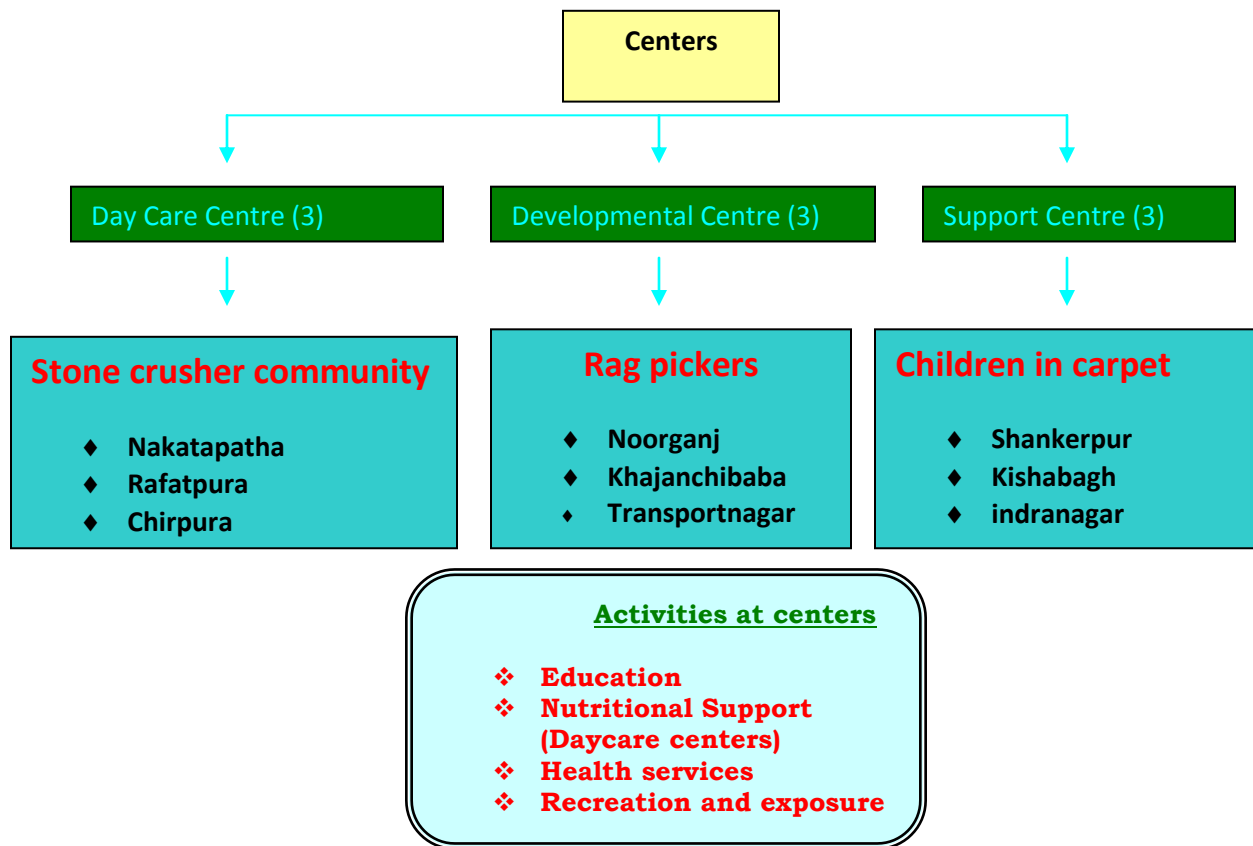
Centers

Day Care Centre (3)

Developmental Centre (3)

Support Centre (3)

Stone crusher community

- Nakatapatha
- Rafatpura
- Chirpura

Rag pickers

- Noorganj
- Khajanchibaba
- Transportnagar

Children in carpet

- Shankerpur
- Kishabagh
- indranagar

Activities at centers

- Education
- Nutritional Support (Daycare centers)
- Health services
- Recreation and exposure